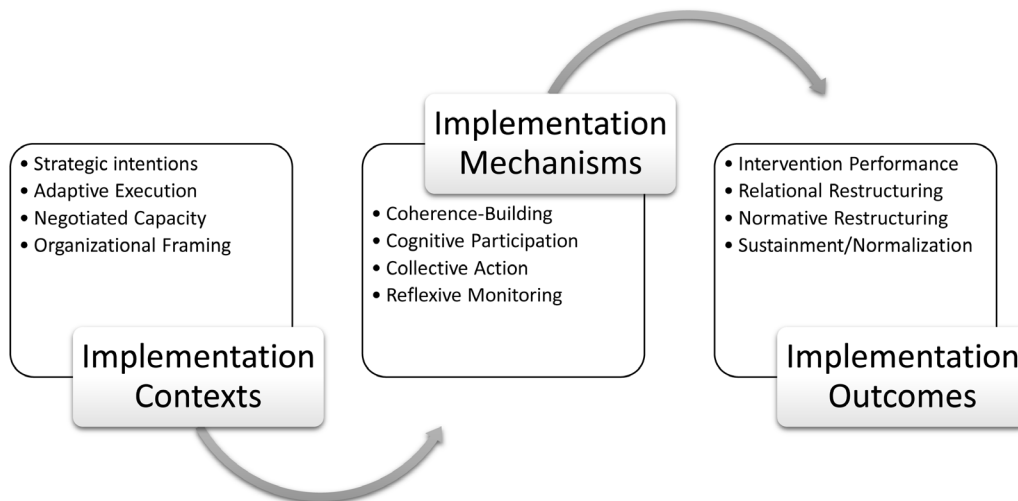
• Strategic intentions
• Adaptive Execution
• Negotiated Capacity
• Organizational Framing

Implementation Contexts

Implementation Mechanisms

• Coherence-Building
• Cognitive Participation
• Collective Action
• Reflexive Monitoring

• Intervention Performance
• Relational Restructuring
• Normative Restructuring
• Sustainment/Normalization

Implementation Outcomes